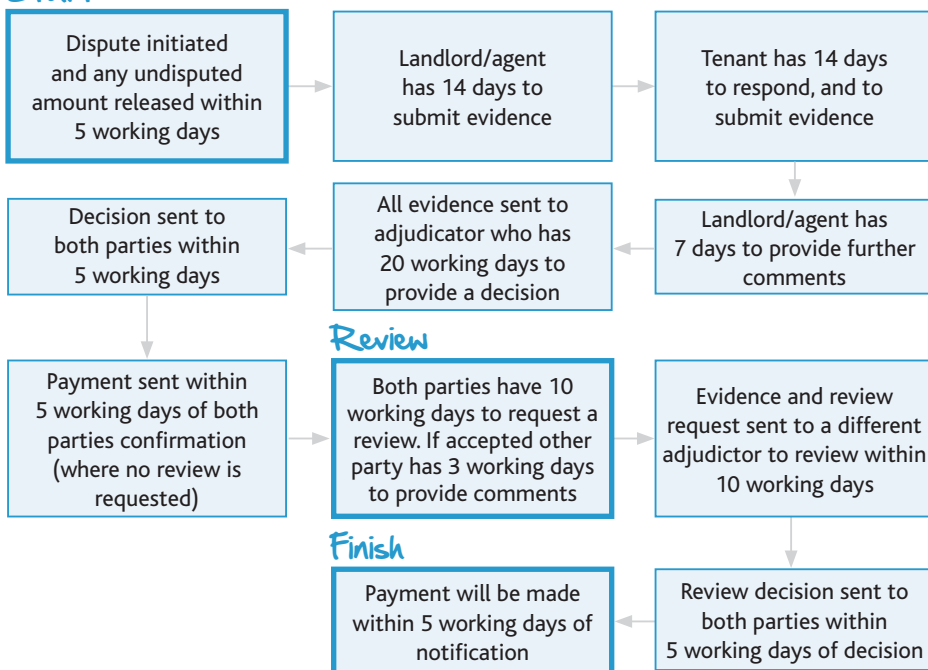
Dispute initiated and any undisputed amount released within 5 working days

Landlord/agent has 14 days to submit evidence

Tenant has 14 days to respond, and to submit evidence

Landlord/agent has 7 days to provide further comments

All evidence sent to adjudicator who has 20 working days to provide a decision

Decision sent to both parties within 5 working days

Payment sent within 5 working days of both parties confirmation (where no review is requested)

Review

Both parties have 10 working days to request a review. If accepted other party has 3 working days to provide comments

Evidence and review request sent to a different adjudictor to review within 10 working days

Review decision sent to both parties within 5 working days of decision

Finish

Payment will be made within 5 working days of notification